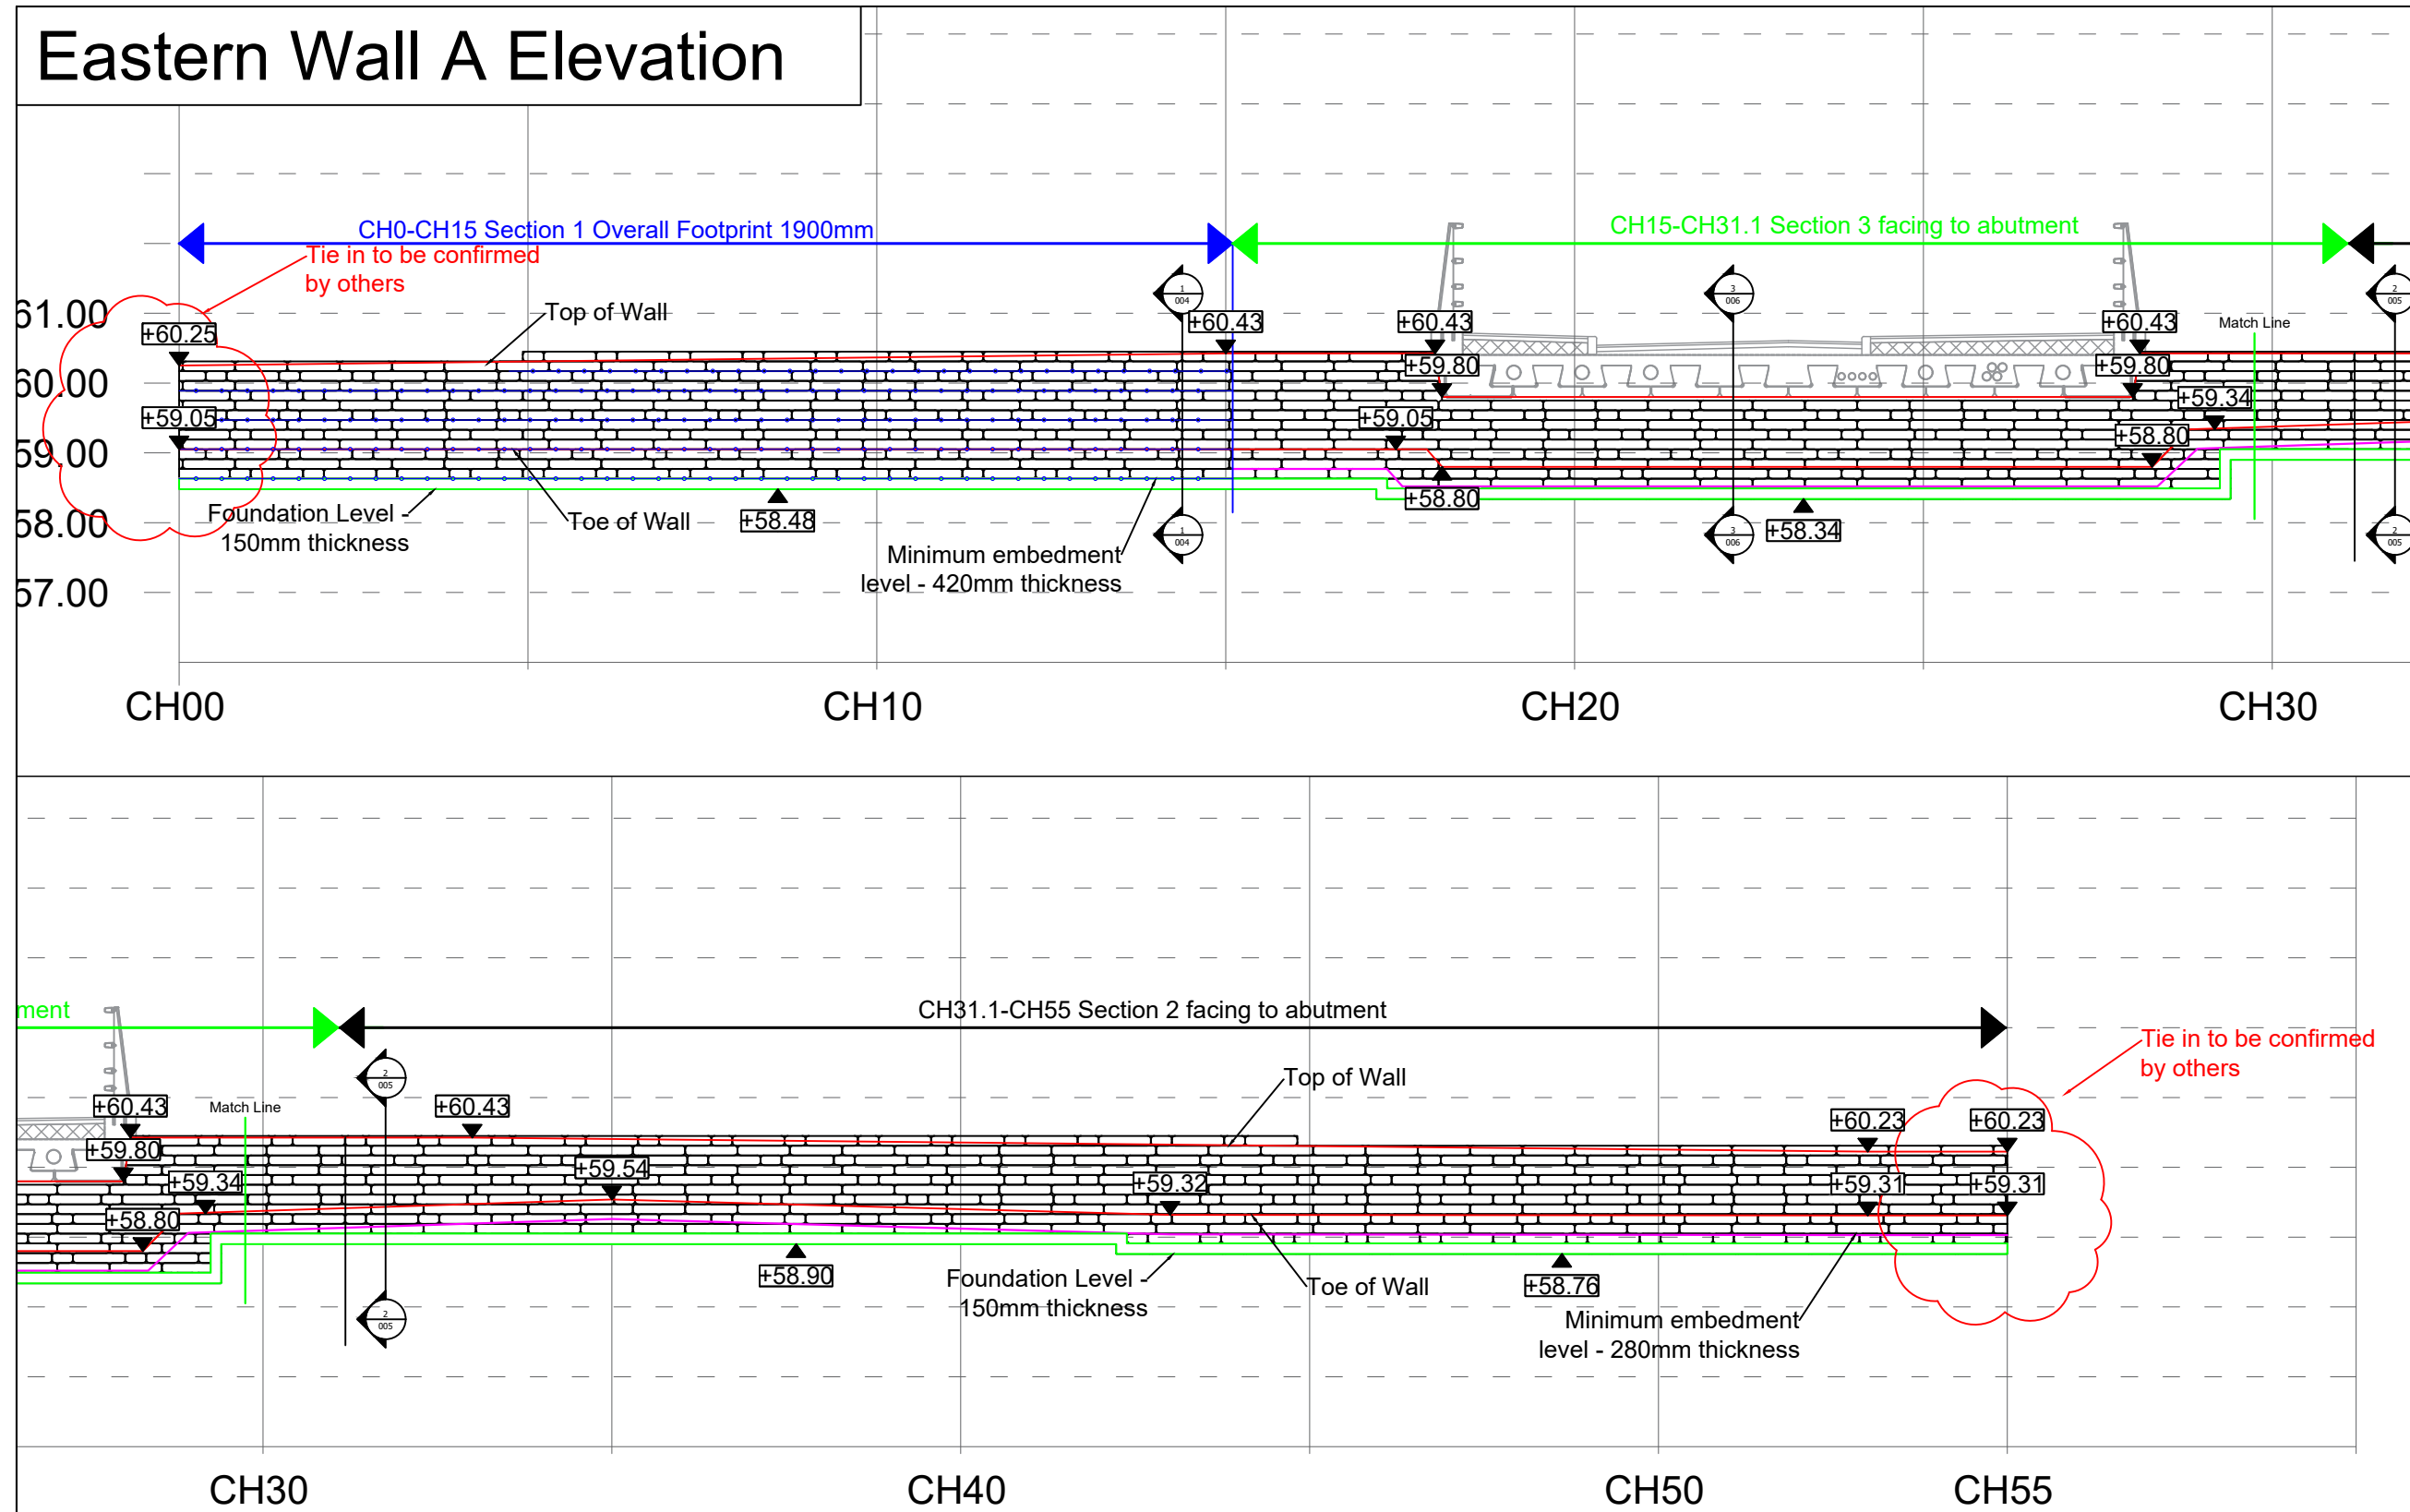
Eastern Wall A Elevation

CH0-CH15 Section 1 Overall Footprint 1900mm
Tie in to be confirmed by others
CH15-CH31.1 Section 3 facing to abutment

61.00
60.00
59.00
58.00
57.00

+60.25
+59.05
Top of Wall
1
004
+60.43
+60.43
+59.80
+59.05
3
006
+60.43
+59.80
Match Line
+59.34
+58.80
2
005
+58.80
+58.48
+58.34
Foundation Level - 150mm thickness
Toe of Wall
Minimum embedment level - 420mm thickness

CH00
CH10
CH20
CH30

ment
CH31.1-CH55 Section 2 facing to abutment
Tie in to be confirmed by others
+60.43
Match Line
2
005
+60.43
Top of Wall
+60.23
+60.23
+59.80
+59.34
+59.54
+59.32
+59.31
+59.31
+58.80
+58.90
Foundation Level - 150mm thickness
Toe of Wall
+58.76
Minimum embedment level - 280mm thickness

CH30
CH40
CH50
CH55